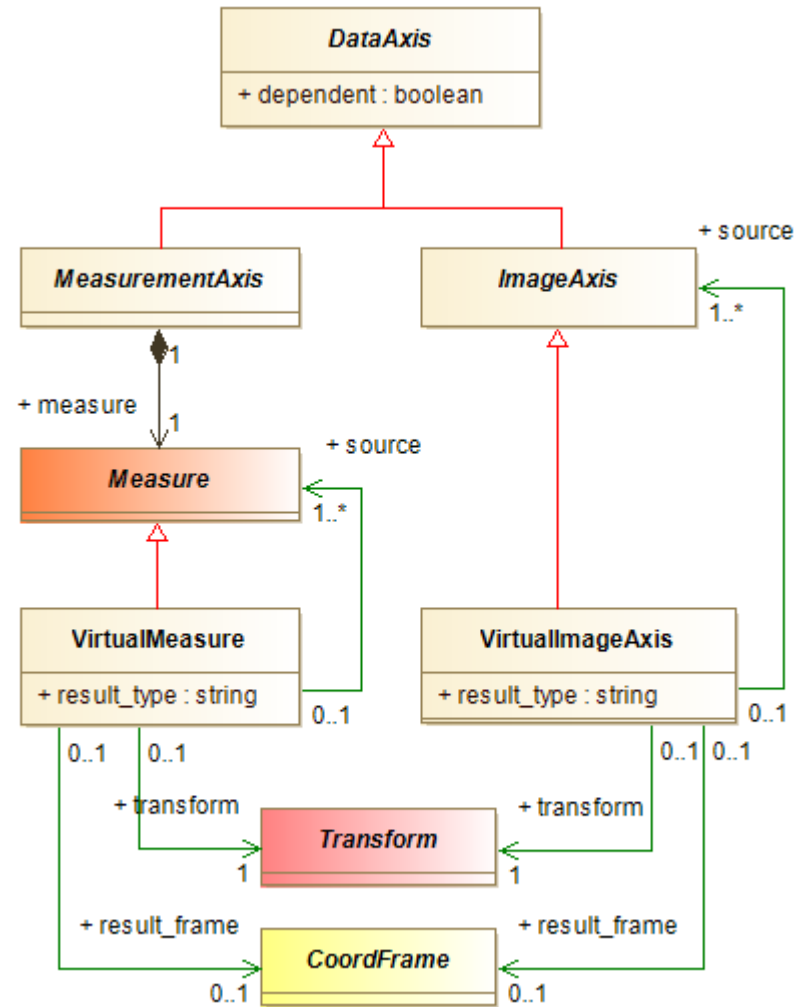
DataAxis

+ dependent : boolean

+ source

MeasurementAxis

ImageAxis

1..*

1

+ measure

1

+ source

Measure

1..*

VirtualMeasure

+ result_type : string

0..1

VirtualImageAxis

+ result_type : string

0..1

0..1

0..1

0..1

0..1

+ transform

+ transform

Transform

1

1

+ result_frame

+ result_frame

CoordFrame

0..1

0..1